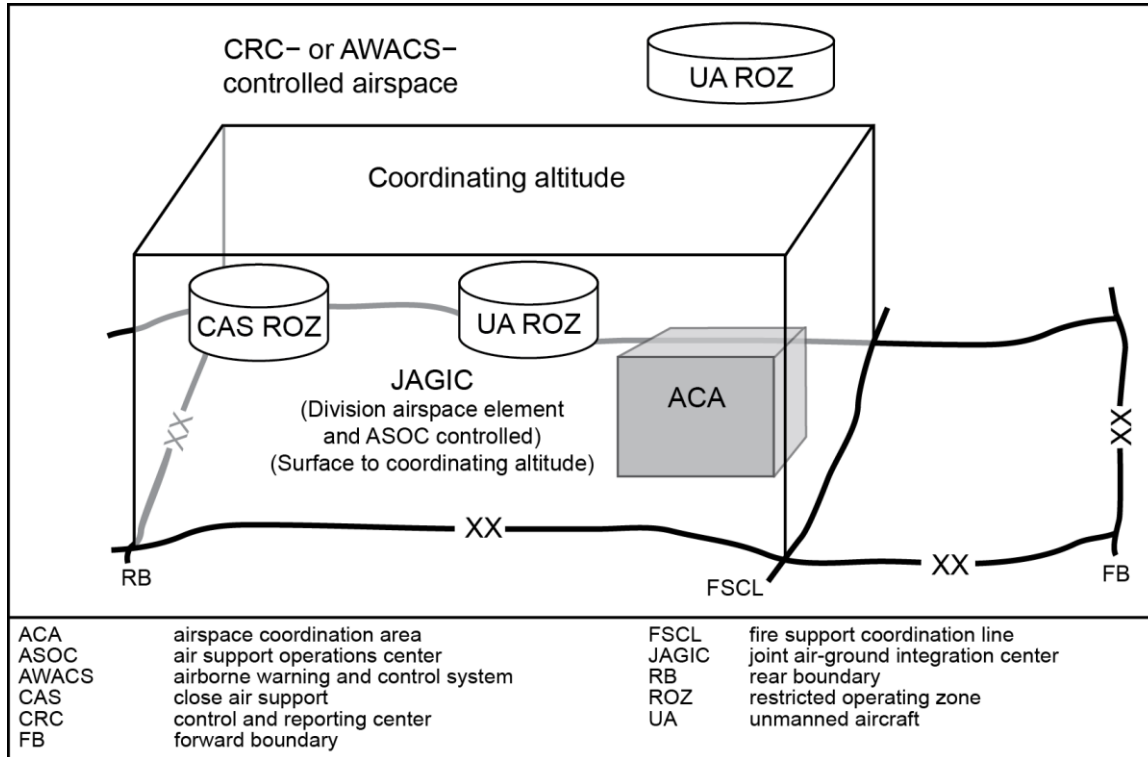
CRC− or AWACS− controlled airspace

UA ROZ

Coordinating altitude

CAS ROZ

UA ROZ

ACA

JAGIC
(Division airspace element and ASOC controlled)
(Surface to coordinating altitude)

XX

XX

XX

XX

RB

FSCL

FB

| | | | |
|---|---|---|---|
| ACA | airspace coordination area | FSCL | fire support coordination line |
| ASOC | air support operations center | JAGIC | joint air-ground integration center |
| AWACS | airborne warning and control system | RB | rear boundary |
| CAS | close air support | ROZ | restricted operating zone |
| CRC | control and reporting center | UA | unmanned aircraft |
| FB | forward boundary | | |